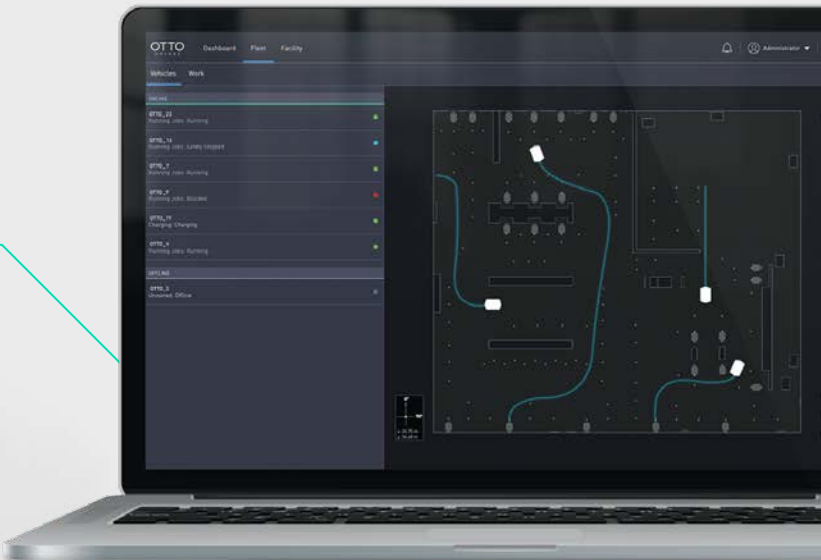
OTTO
Dashboard Fleet Facility
Administrator
Vehicles Work
ONLINE
OTTO_22
Running Jobs: Running
OTTO_14
Running Jobs: Safety Stopped
OTTO_7
Running Jobs: Running
OTTO_9
Running Jobs: Blocked
OTTO_19
Charging: Charging
OTTO_4
Running Jobs: Running
OFFLINE
OTTO_3
Unowned: Offline